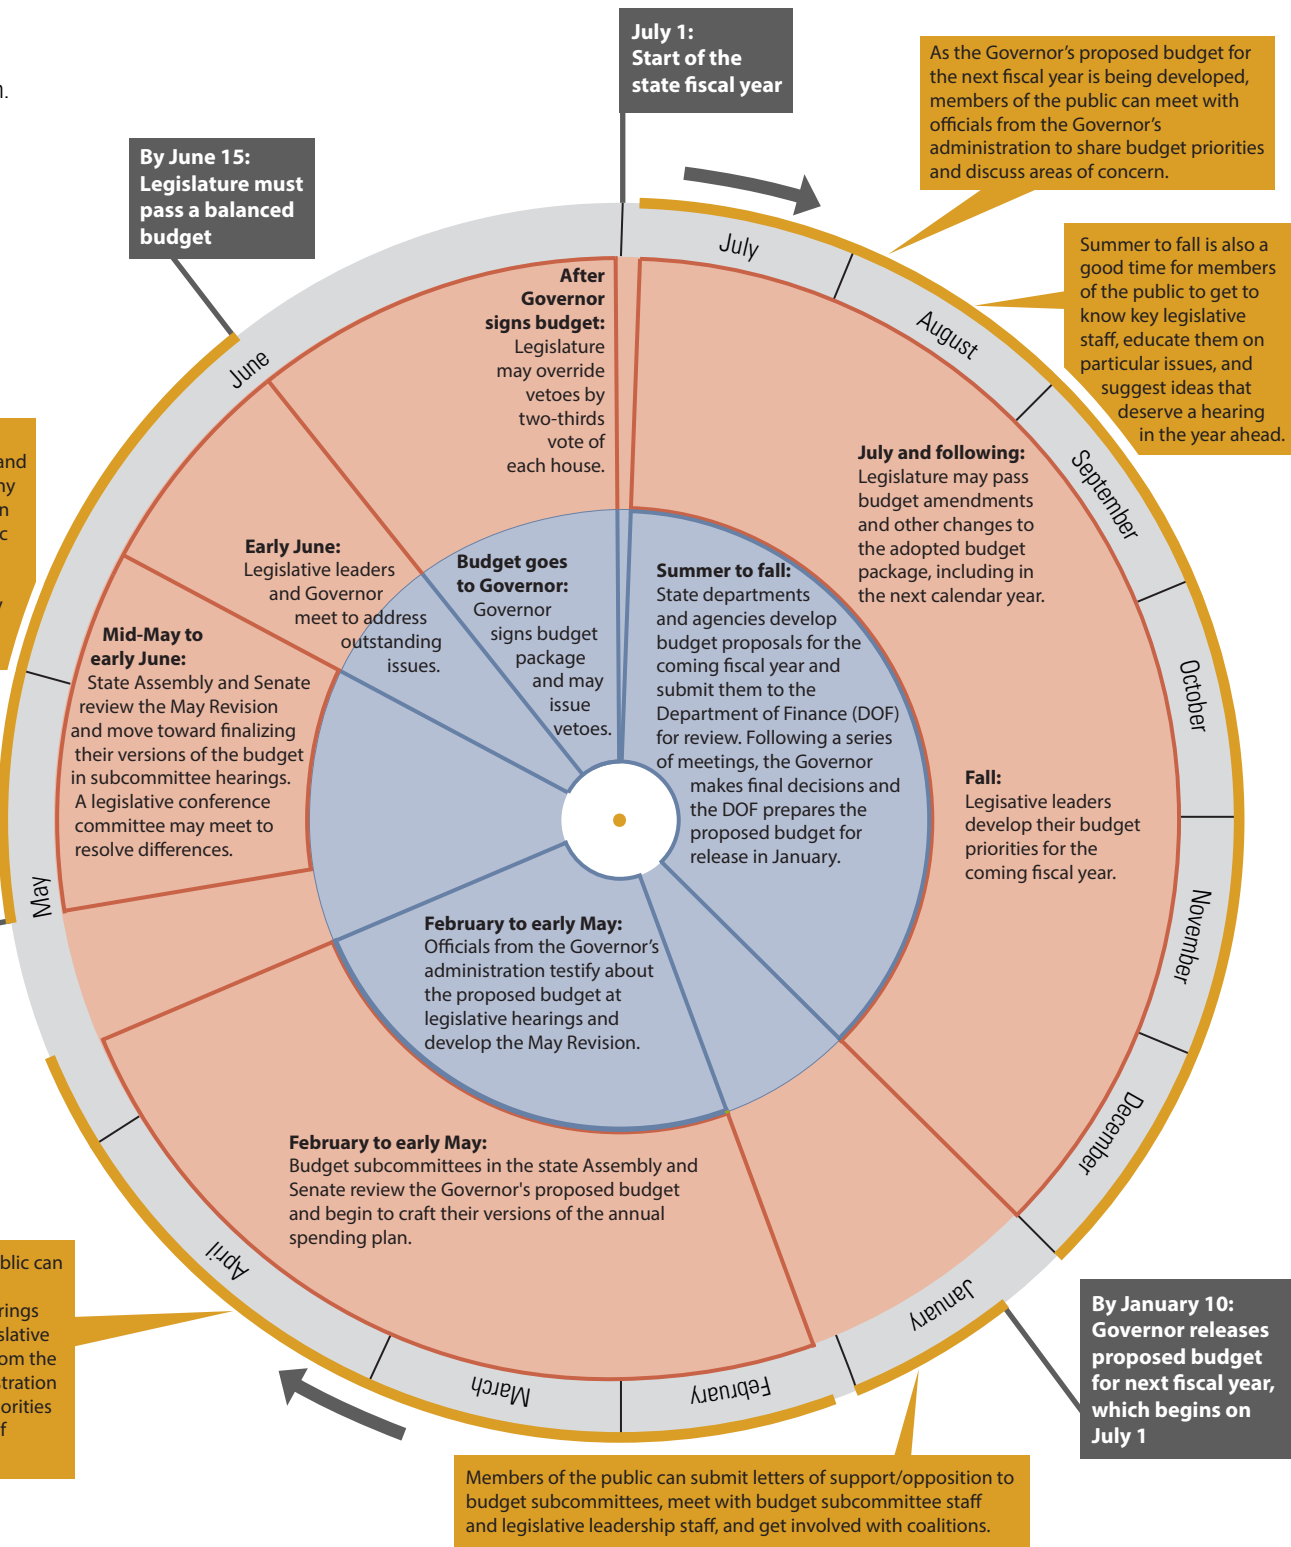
n.

July 1: Start of the state fiscal year

As the Governor's proposed budget for the next fiscal year is being developed, members of the public can meet with officials from the Governor's administration to share budget priorities and discuss areas of concern.

By June 15: Legislature must pass a balanced budget

Summer to fall is also a good time for members of the public to get to know key legislative staff, educate them on particular issues, and suggest ideas that deserve a hearing in the year ahead.

and
ny
n
c
y

July

August

September

October

November

December

January

February

March

April

May

June

After Governor signs budget: Legislature may override vetoes by two-thirds vote of each house.

July and following: Legislature may pass budget amendments and other changes to the adopted budget package, including in the next calendar year.

Early June: Legislative leaders and Governor meet to address outstanding issues.

Budget goes to Governor: Governor signs budget package and may issue vetoes.

Summer to fall: State departments and agencies develop budget proposals for the coming fiscal year and submit them to the Department of Finance (DOF) for review. Following a series of meetings, the Governor makes final decisions and the DOF prepares the proposed budget for release in January.

Mid-May to early June: State Assembly and Senate review the May Revision and move toward finalizing their versions of the budget in subcommittee hearings. A legislative conference committee may meet to resolve differences.

Fall: Legisative leaders develop their budget priorities for the coming fiscal year.

February to early May: Officials from the Governor's administration testify about the proposed budget at legislative hearings and develop the May Revision.

February to early May: Budget subcommittees in the state Assembly and Senate review the Governor's proposed budget and begin to craft their versions of the annual spending plan.

blic can

rings
slative
om the
tration
orities
f

By January 10: Governor releases proposed budget for next fiscal year, which begins on July 1

Members of the public can submit letters of support/opposition to budget subcommittees, meet with budget subcommittee staff and legislative leadership staff, and get involved with coalitions.